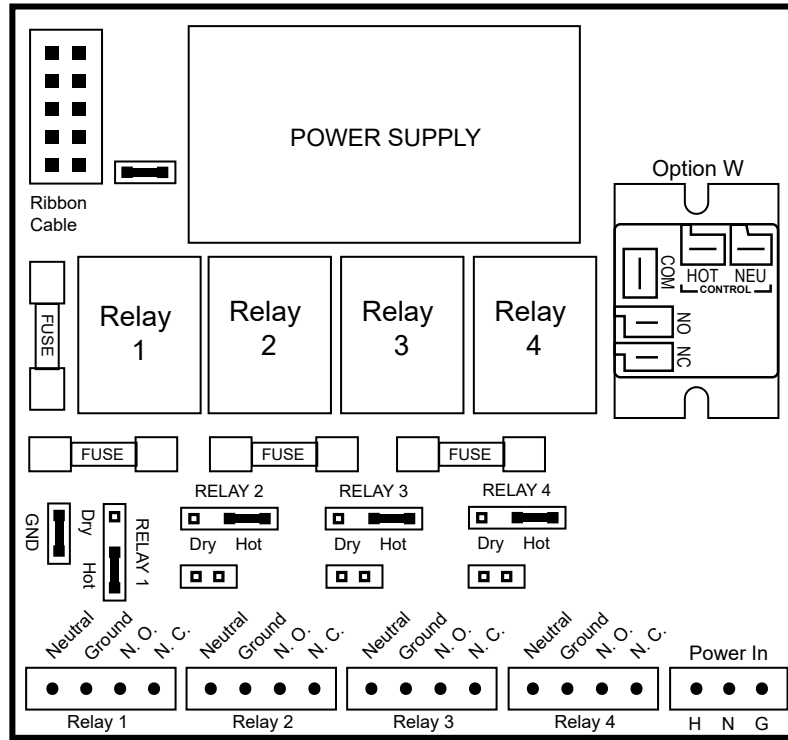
POWER SUPPLY

Ribbon Cable

Option W

COM HOT NEU
CONTROL
NO
NC

FUSE

Relay 1

Relay 2

Relay 3

Relay 4

FUSE FUSE FUSE

GND Dry Hot RELAY 1

RELAY 2
Dry Hot

RELAY 3
Dry Hot

RELAY 4
Dry Hot

Neutral Ground N. O. N. C.
Relay 1

Neutral Ground N. O. N. C.
Relay 2

Neutral Ground N. O. N. C.
Relay 3

Neutral Ground N. O. N. C.
Relay 4

Power In
H N G